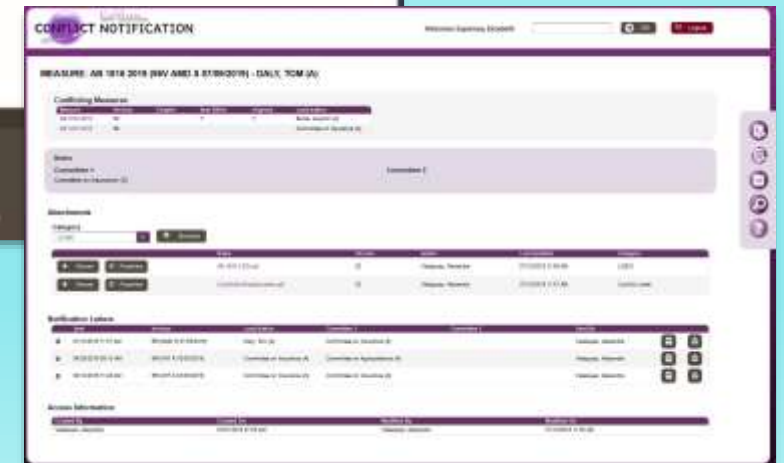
CONFLICT NOTIFICATION

Welcome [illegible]

Go

Logout

MEASURE: AB 1818 2019 (REV AMD 3 07/09/2019) - DALY, TOM (D)

Conflicting Measures

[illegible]

Notes

Committee 1

Committee 2

Committee on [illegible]

Attachments

Category

Browse

Open

Properties

Open

Properties

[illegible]

Notification Letters

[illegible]

Access Information

Created By

Created On

Modified By

Modified On

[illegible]